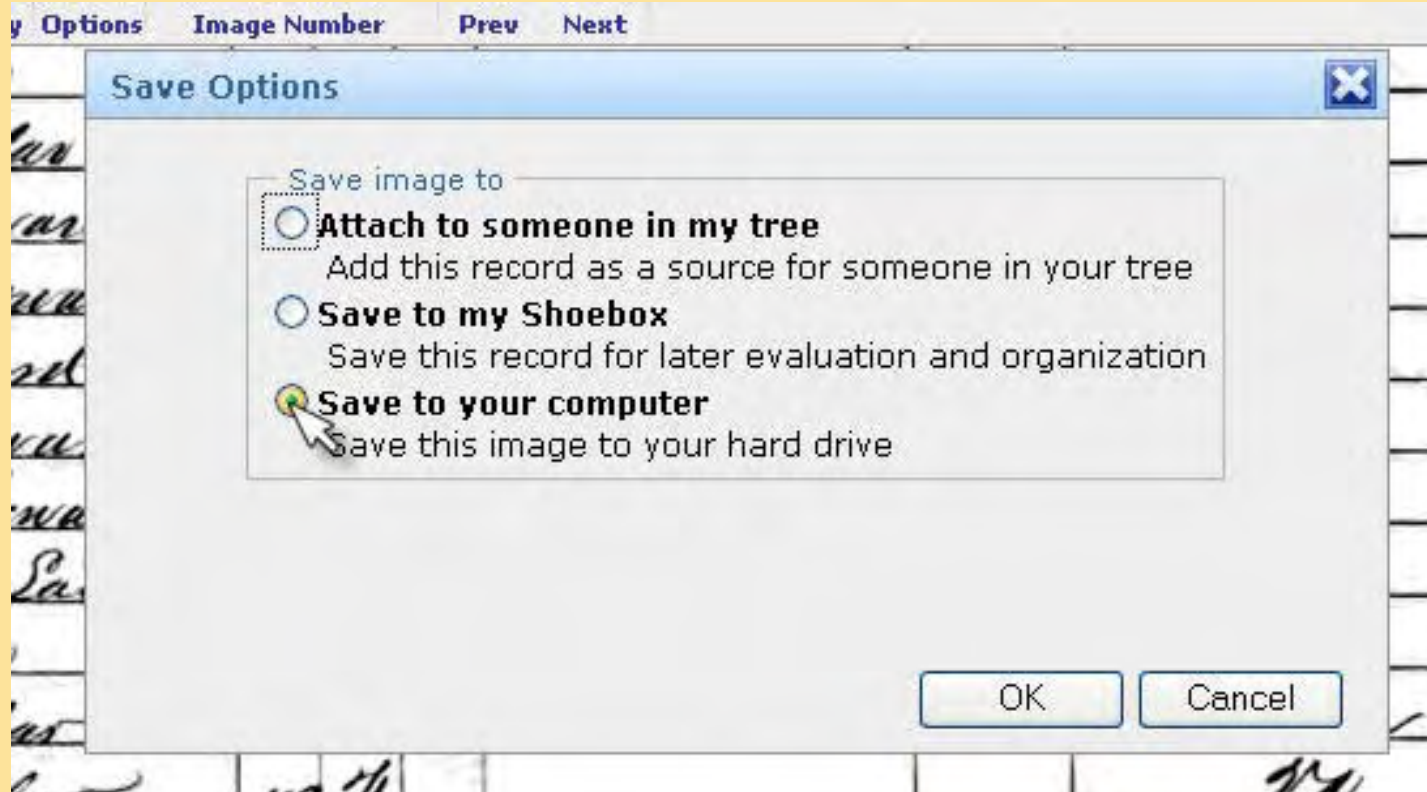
y Options Image Number Prev Next

Save Options

Save image to

Attach to someone in my tree

Add this record as a source for someone in your tree

Save to my Shoebox

Save this record for later evaluation and organization

Save to your computer

Save this image to your hard drive

OK Cancel